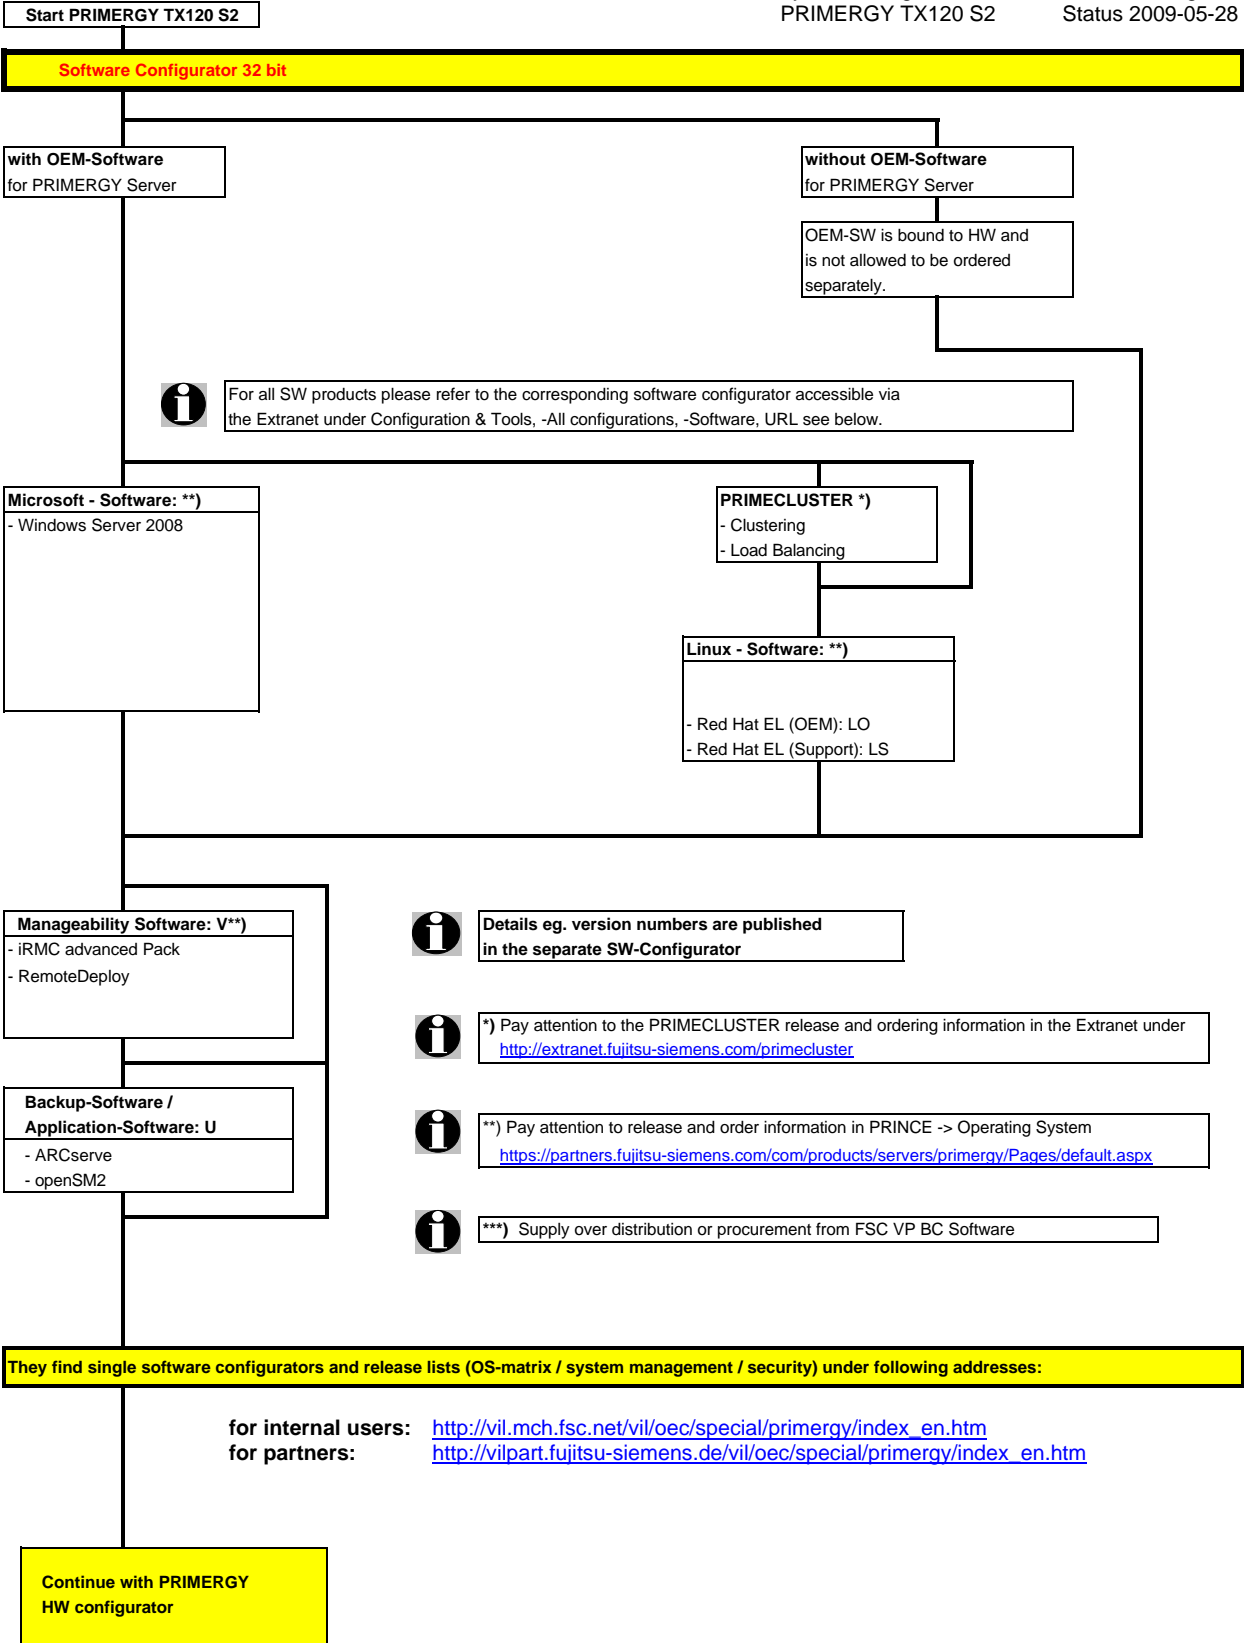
Start PRIMERGY TX120 S2

PRIMERGY TX120 S2 Status 2009-05-28

Software Configurator 32 bit

with OEM-Software
for PRIMERGY Server

without OEM-Software
for PRIMERGY Server

OEM-SW is bound to HW and is not allowed to be ordered separately.

For all SW products please refer to the corresponding software configurator accessible via the Extranet under Configuration & Tools, -All configurations, -Software, URL see below.

Microsoft - Software: **)
- Windows Server 2008

PRIMECLUSTER *)
- Clustering
- Load Balancing

Linux - Software: **)
- Red Hat EL (OEM): LO
- Red Hat EL (Support): LS

Manageability Software: V**)
- iRMC advanced Pack
- RemoteDeploy

Details eg. version numbers are published in the separate SW-Configurator

*) Pay attention to the PRIMECLUSTER release and ordering information in the Extranet under
http://extranet.fujitsu-siemens.com/primecluster

Backup-Software /
Application-Software: U
- ARCserve
- openSM2

**) Pay attention to release and order information in PRINCE -> Operating System
https://partners.fujitsu-siemens.com/com/products/servers/primergy/Pages/default.aspx

***) Supply over distribution or procurement from FSC VP BC Software

They find single software configurators and release lists (OS-matrix / system management / security) under following addresses:

for internal users: http://vil.mch.fsc.net/vil/oec/special/primergy/index_en.htm
for partners: http://vilpart.fujitsu-siemens.de/vil/oec/special/primergy/index_en.htm

Continue with PRIMERGY HW configurator